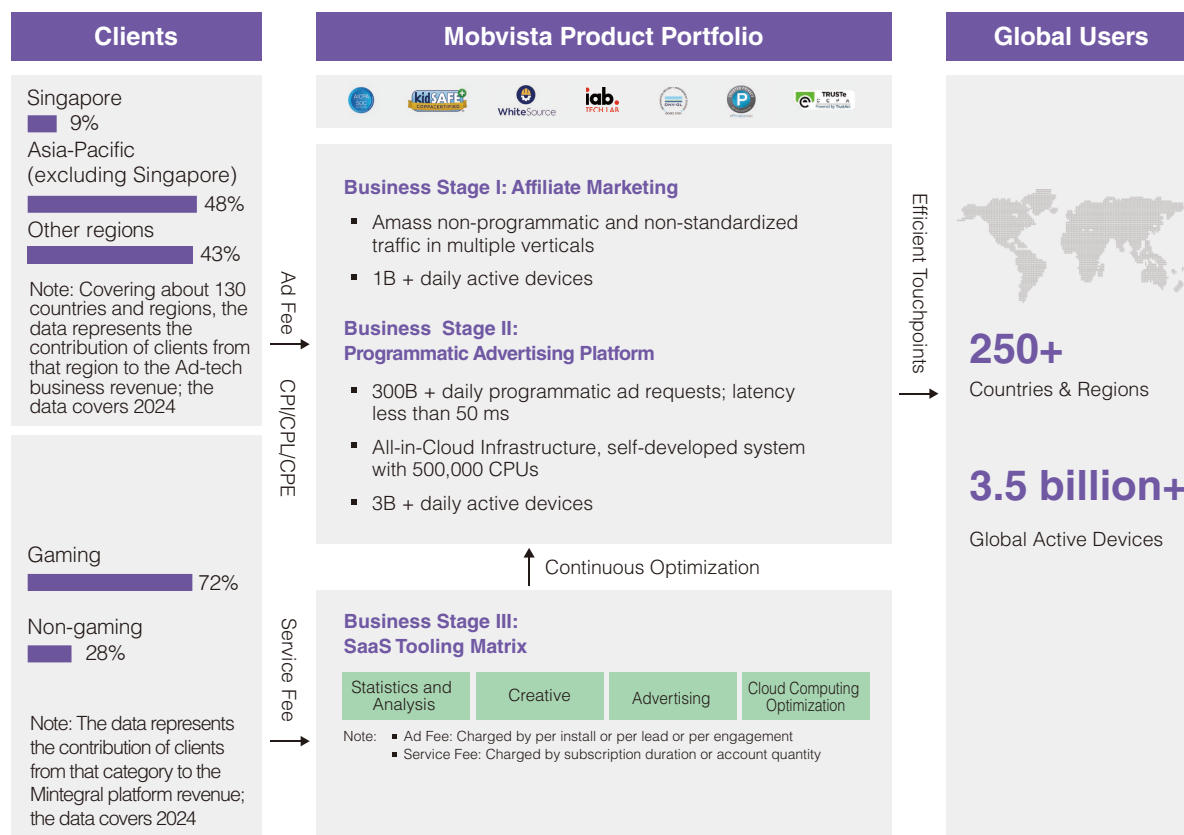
Clients

Singapore
9%
Asia-Pacific (excluding Singapore)
48%
Other regions
43%

Note: Covering about 130 countries and regions, the data represents the contribution of clients from that region to the Ad-tech business revenue; the data covers 2024

Gaming
72%
Non-gaming
28%

Note: The data represents the contribution of clients from that category to the Mintegral platform revenue; the data covers 2024

Ad Fee
CPI/CPL/CPE

Service Fee

Mobvista Product Portfolio

kidSAFE
WhiteSource
iab. TECH LAB
TRUSTe

Business Stage I: Affiliate Marketing
▪ Amass non-programmatic and non-standardized traffic in multiple verticals
▪ 1B + daily active devices

Business Stage II: Programmatic Advertising Platform
▪ 300B + daily programmatic ad requests; latency less than 50 ms
▪ All-in-Cloud Infrastructure, self-developed system with 500,000 CPUs
▪ 3B + daily active devices

Continuous Optimization

Business Stage III: SaaS Tooling Matrix

| Statistics and Analysis | Creative | Advertising | Cloud Computing Optimization |
|---|---|---|---|

Note: ▪ Ad Fee: Charged by per install or per lead or per engagement
▪ Service Fee: Charged by subscription duration or account quantity

Efficient Touchpoints

Global Users

250+
Countries & Regions

3.5 billion+
Global Active Devices